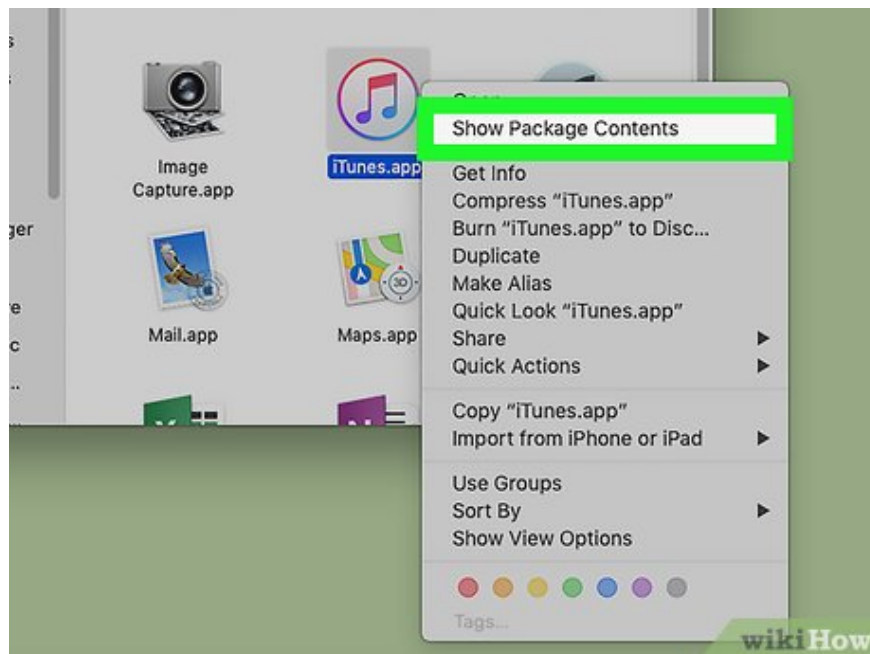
s
s
ger
e
c
..

Image Capture.app

iTunes.app

Mail.app

Maps.app

3D

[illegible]
Show Package Contents

Get Info
Compress "iTunes.app"
Burn "iTunes.app" to Disc...
Duplicate
Make Alias
Quick Look "iTunes.app"
Share
Quick Actions

Copy "iTunes.app"
Import from iPhone or iPad

Use Groups
Sort By
Show View Options

Tags...

wikiHow